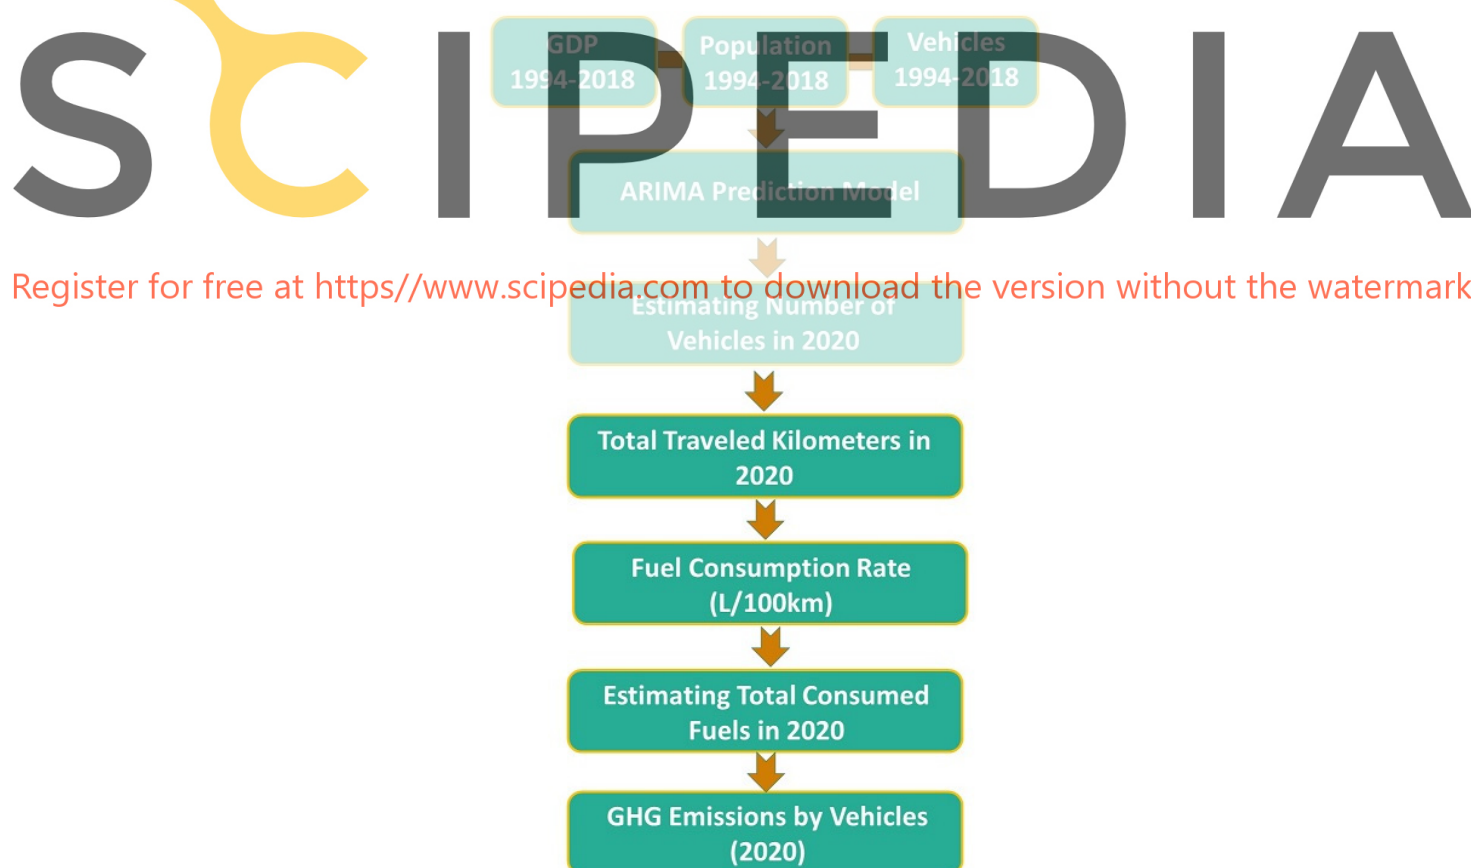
SCIPEDIA

GDP 1994-2018

Population 1994-2018

Vehicles 1994-2018

ARIMA Prediction Model

Register for free at https//www.scipedia.com to download the version without the watermark

Estimating Number of Vehicles in 2020

Total Traveled Kilometers in 2020

Fuel Consumption Rate (L/100km)

Estimating Total Consumed Fuels in 2020

GHG Emissions by Vehicles (2020)